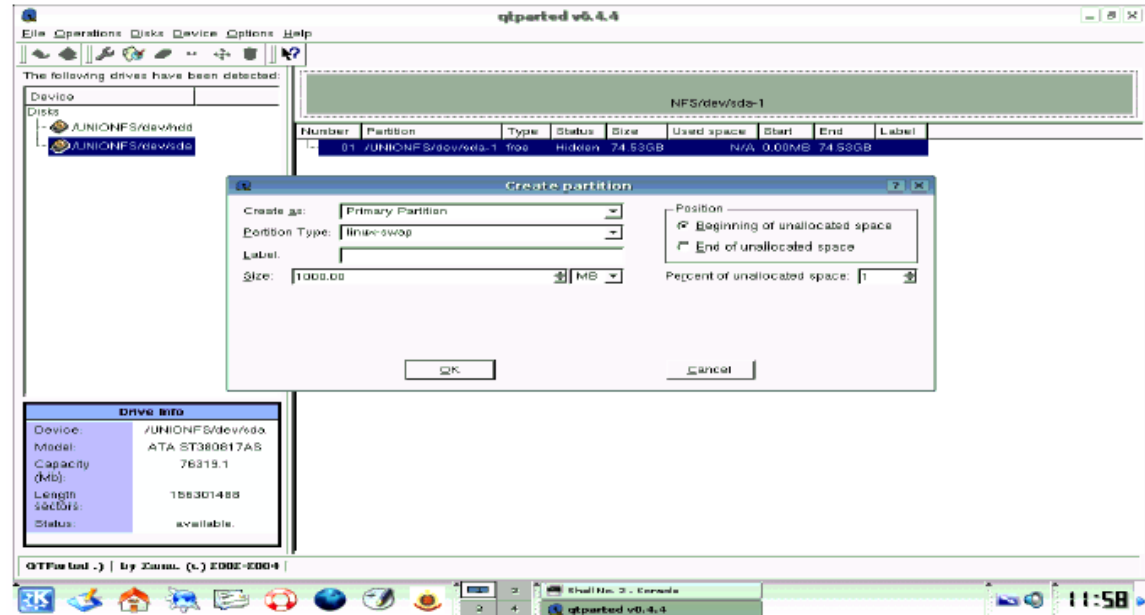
qtparted v0.4.4

File Operations Disks Device Options Help

The following drives have been detected:

Device

Disks

/UNIONFS/dev/hdd

/UNIONFS/dev/sda

NFS/dev/sda-1

| Number | Partition | Type | Status | Size | Used space | Start | End | Label |
|---|---|---|---|---|---|---|---|---|
| 01 | /UNIONFS/dev/sda-1 | free | Hidden | 74.53GB | N/A | 0.00MB | 74.53GB | |

Create partition

Create as: Primary Partition

Partition Type: linux-swap

Label:

Size: 1000.00 MB

Position

Beginning of unallocated space

End of unallocated space

Percent of unallocated space: 1

OK

Cancel

Drive Info

| | |
|---|---|
| Device: | /UNIONFS/dev/sda |
| Model: | ATA ST380817AS |
| Capacity (Mb): | 76319.1 |
| Length sectors: | 156301488 |
| Status: | available. |

QTParted :) | by Zanac (c) 2002-2004

2 Shell No. 2 - Konsole

3 4 qtparted v0.4.4

11:58